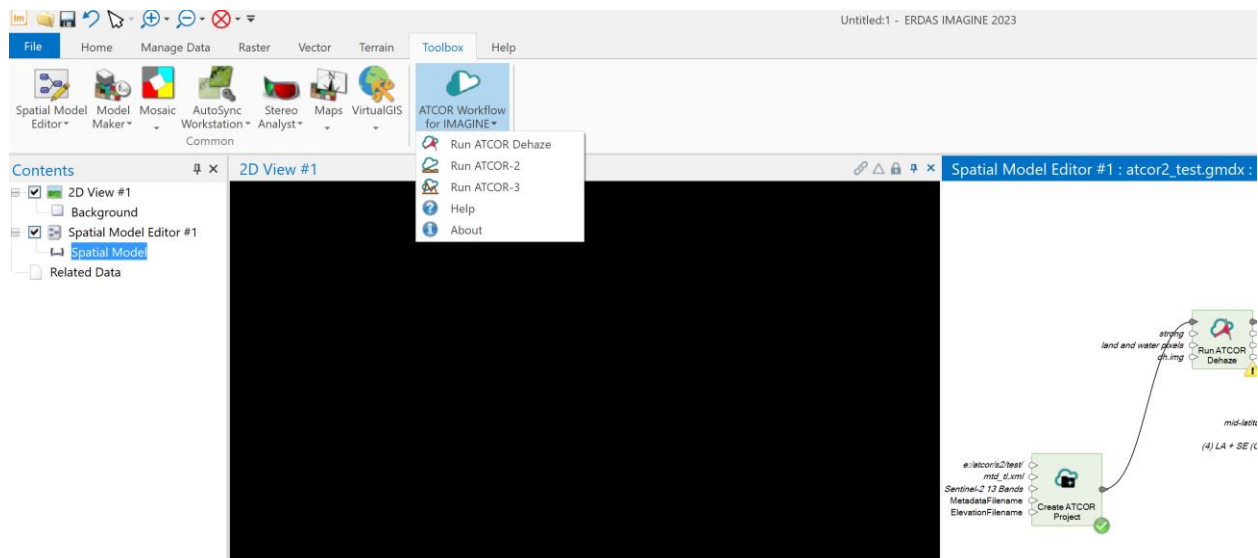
Untitled:1 - ERDAS IMAGINE 2023

File Home Manage Data Raster Vector Terrain Toolbox Help

Spatial Model Editor Model Maker Mosaic AutoSync Workstation Stereo Analyst Maps VirtualGIS ATCOR Workflow for IMAGINE

Common

Run ATCOR Dehaze
Run ATCOR-2
Run ATCOR-3
Help
About

Contents
2D View #1
Background
Spatial Model Editor #1
Spatial Model
Related Data

2D View #1

Spatial Model Editor #1 : atcor2_test.gmdx :

strong
land and water pixels
dh.img
Run ATCOR Dehaze

mid-latit

(4) LA + SE (

e:/atcor/s2/test/
mtd_tl.xml
Sentinel-2 13 Bands
MetadataFilename
ElevationFilename
Create ATCOR Project